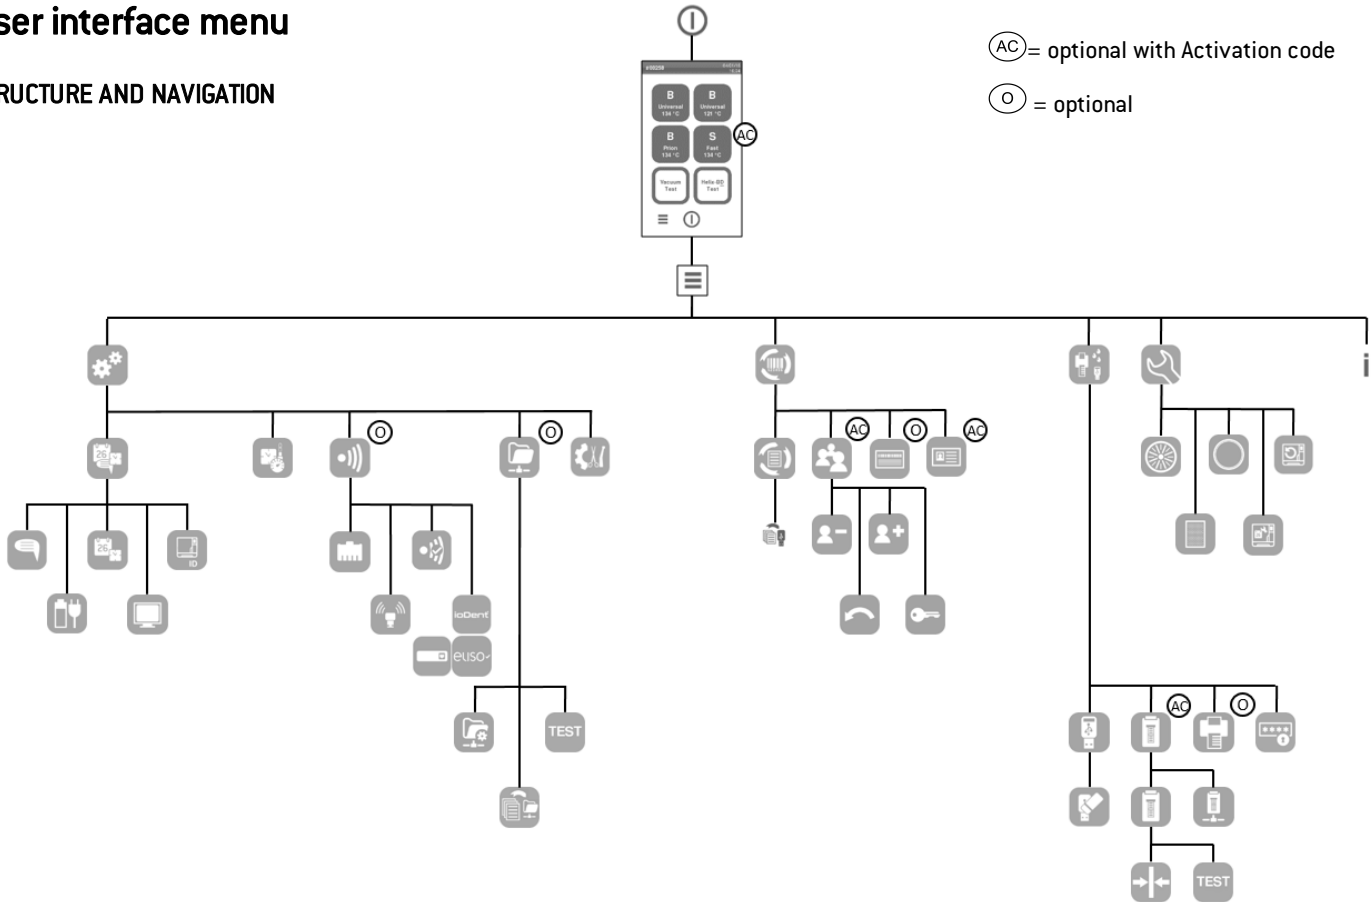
ser interface menu

RUCTURE AND NAVIGATION

AC = optional with Activation code

O = optional

B Universal 134 °C

B Universal 121 °C

B Prion 134 °C

S Fast 134 °C

AC

Vacuum Test

Helix-BD Test

O

O

AC

O

AC

ID

ioDent

euso

TEST

AC

O

TEST

i